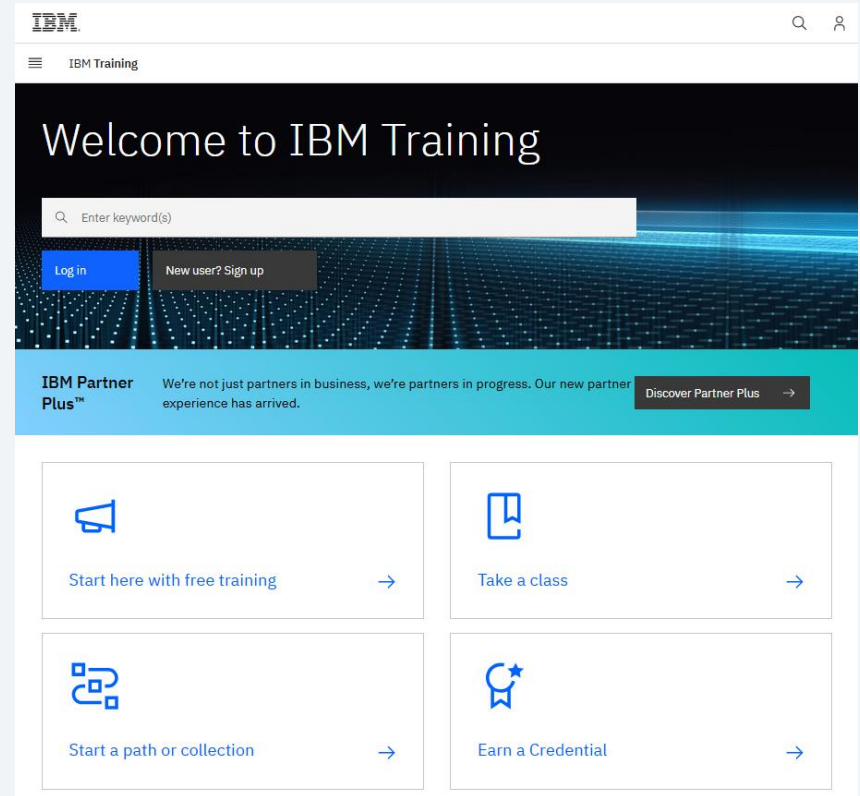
IBM

IBM Training

Welcome to IBM Training

Enter keyword(s)

Log in

New user? Sign up

IBM Partner Plus™

We're not just partners in business, we're partners in progress. Our new partner experience has arrived.

Discover Partner Plus →

Start here with free training →

Take a class →

Start a path or collection →

Earn a Credential →